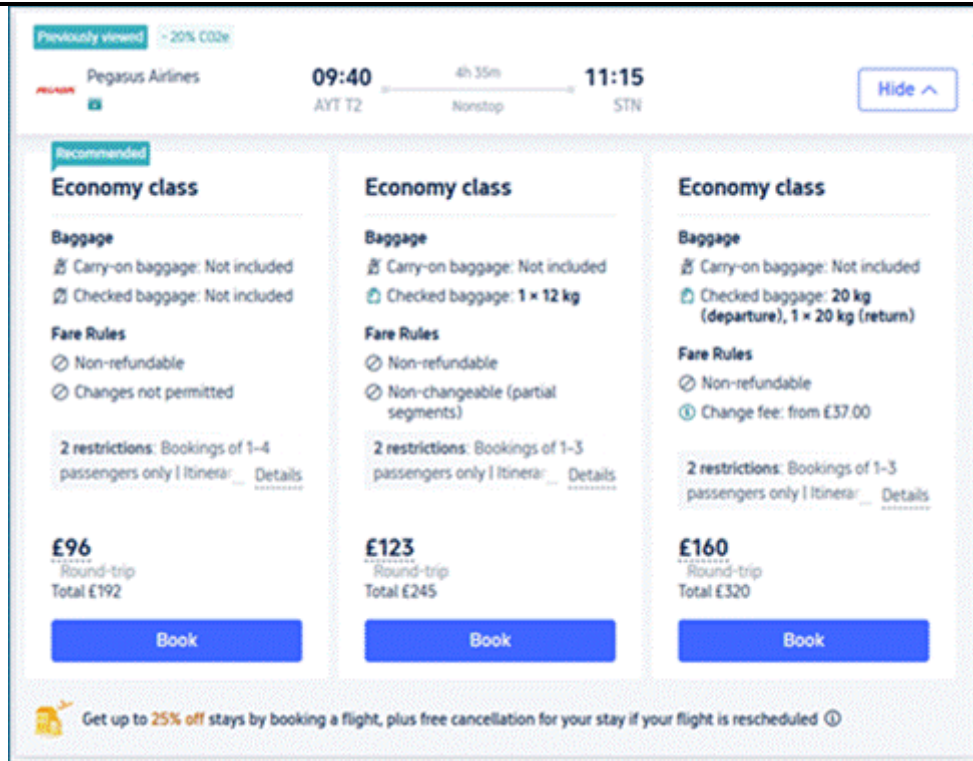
Previously viewed -20% CO2e

PEGASUS Pegasus Airlines

09:40 AYT T2 4h 35m Nonstop 11:15 STN

Hide

Recommended

Economy class

Baggage

Carry-on baggage: Not included

Checked baggage: Not included

Fare Rules

Non-refundable

Changes not permitted

2 restrictions: Bookings of 1-4 passengers only | Itinerar... Details

£96
Round-trip
Total £192

Book

Economy class

Baggage

Carry-on baggage: Not included

Checked baggage: 1 × 12 kg

Fare Rules

Non-refundable

Non-changeable (partial segments)

2 restrictions: Bookings of 1-3 passengers only | Itinerar... Details

£123
Round-trip
Total £245

Book

Economy class

Baggage

Carry-on baggage: Not included

Checked baggage: 20 kg (departure), 1 × 20 kg (return)

Fare Rules

Non-refundable

Change fee: from £37.00

2 restrictions: Bookings of 1-3 passengers only | Itinerar... Details

£160
Round-trip
Total £320

Book

Get up to 25% off stays by booking a flight, plus free cancellation for your stay if your flight is rescheduled